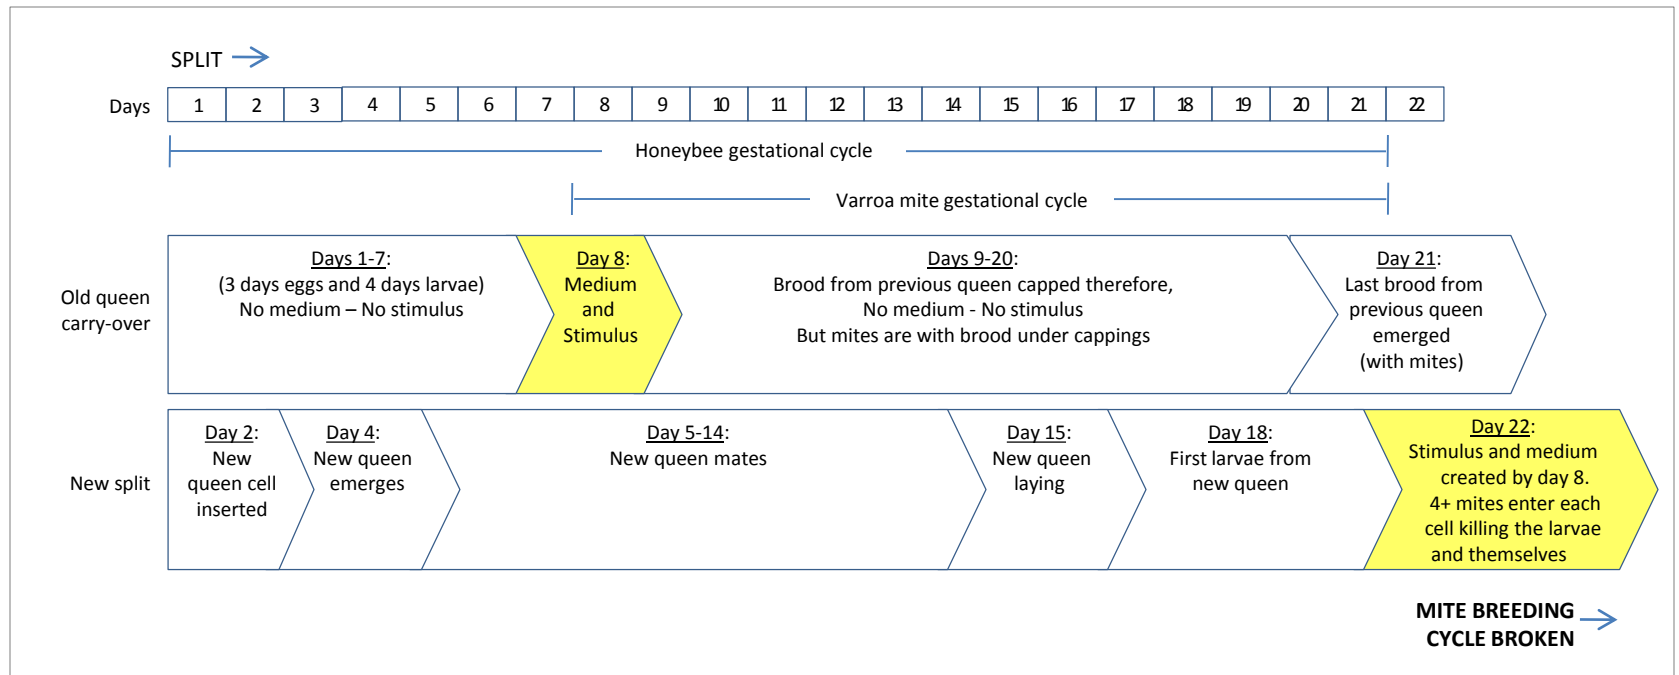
SPLIT

| Days | 1 | 2 | 3 | 4 | 5 | 6 | 7 | 8 | 9 | 10 | 11 | 12 | 13 | 14 | 15 | 16 | 17 | 18 | 19 | 20 | 21 | 22 |
|---|---|---|---|---|---|---|---|---|---|---|---|---|---|---|---|---|---|---|---|---|---|---|

Honeybee gestational cycle

Varroa mite gestational cycle

Old queen carry-over

Days 1-7: (3 days eggs and 4 days larvae) No medium – No stimulus

Day 8: Medium and Stimulus

Days 9-20: Brood from previous queen capped therefore, No medium - No stimulus But mites are with brood under cappings

Day 21: Last brood from previous queen emerged (with mites)

New split

Day 2: New queen cell inserted

Day 4: New queen emerges

Day 5-14: New queen mates

Day 15: New queen laying

Day 18: First larvae from new queen

Day 22: Stimulus and medium created by day 8. 4+ mites enter each cell killing the larvae and themselves

MITE BREEDING CYCLE BROKEN